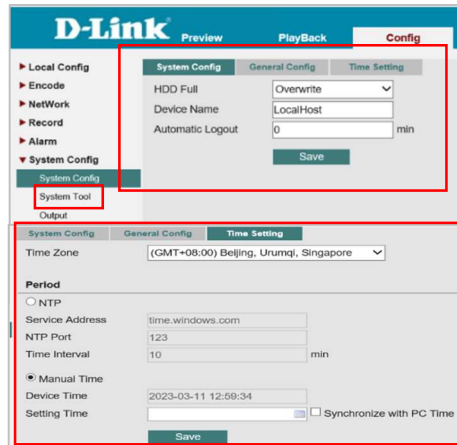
D-Link Preview PlayBack Config

► Local Config
► Encode
► NetWork
► Record
► Alarm
▼ System Config
System Config
System Tool
Output

System Config General Config Time Setting

HDD Full Overwrite
Device Name LocalHost
Automatic Logout 0 min

Save

System Config General Config Time Setting

Time Zone (GMT+08:00) Beijing, Urumqi, Singapore

Period

NTP

Service Address time.windows.com
NTP Port 123
Time Interval 10 min

Manual Time

Device Time 2023-03-11 12:59:34
Setting Time
Synchronize with PC Time

Save